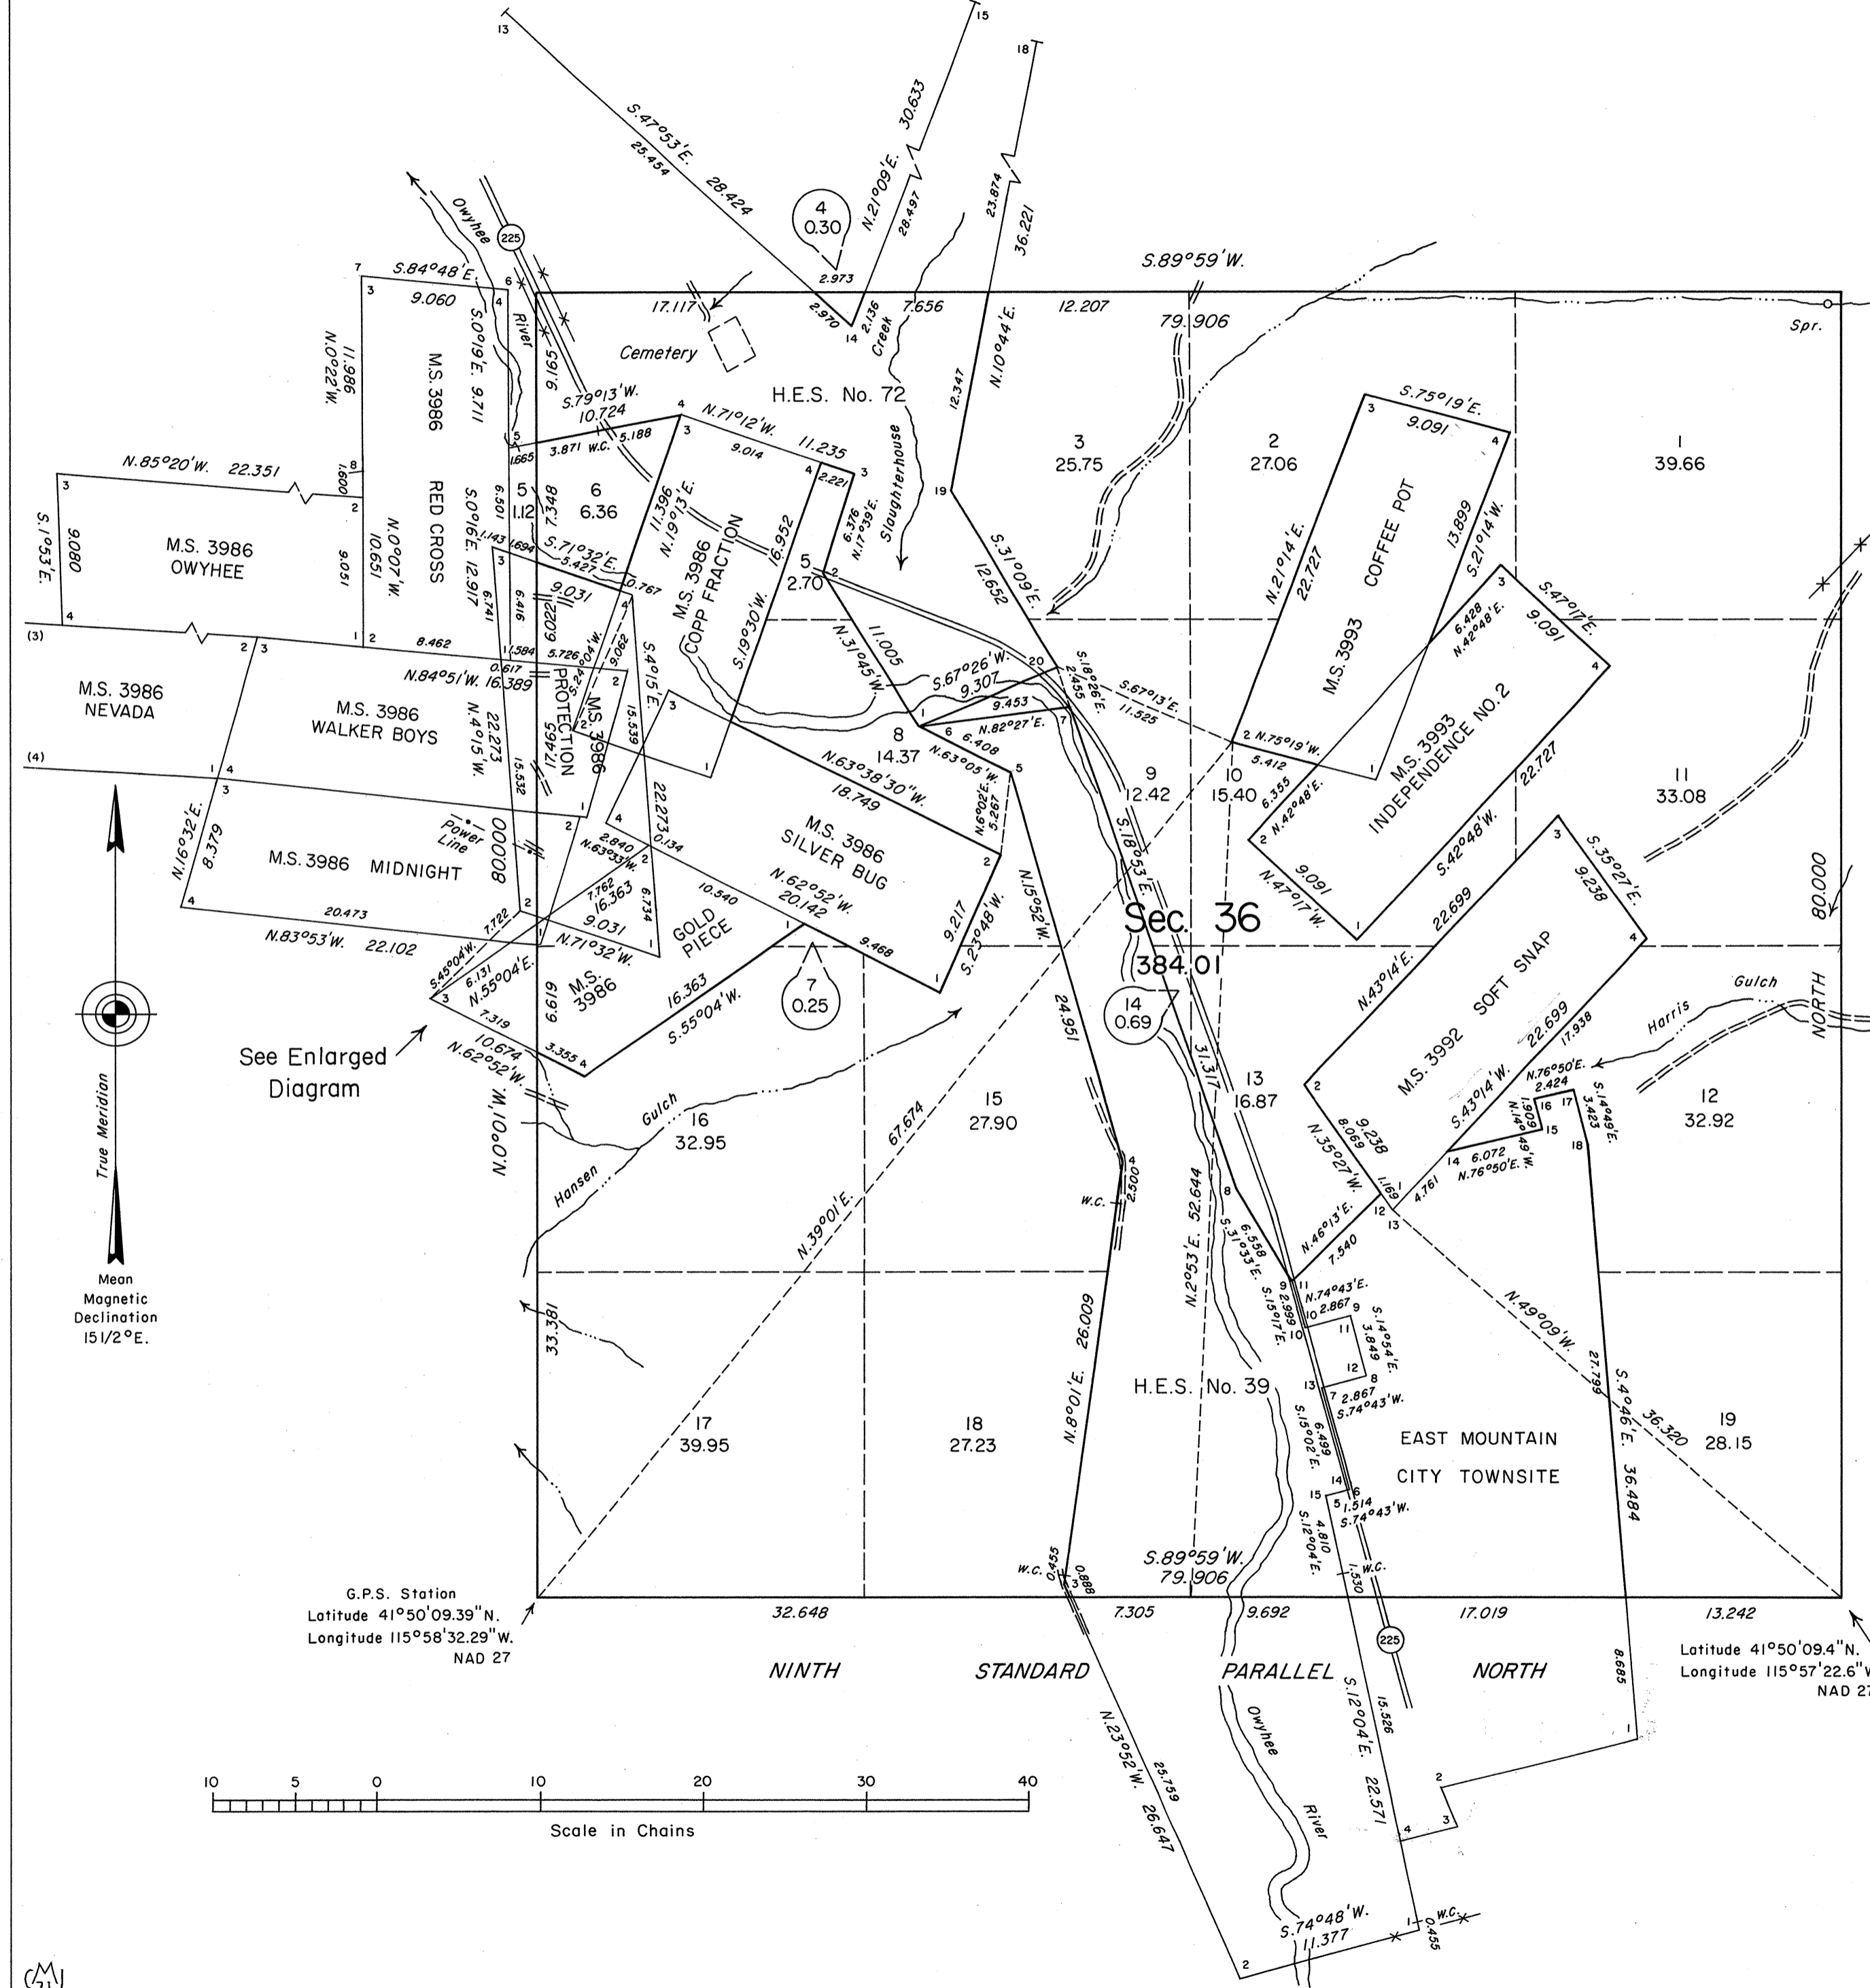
13
15
18
S.47°53'E.
25.454
28.424
N.21°09'E. 30.633
28.497
4
0.30
2.973
2.970
14
2.136
Creek
7.656
23.874
36.221
N.10°44'E.
12.347
12.207
S.89°59'W.
79.906
Spr.
Owyhee
225
River
7
S.84°48'E.
9.060
3
4
6
N.0°22'W.
11.986
M.S. 3986
RED CROSS
S.0°19'E. 9.711
9.165
17.117
Cemetery
S.79°13'W.
10.724
H.E.S. No. 72
Slaughterhouse
4
N.71°12'W.
11.235
9.014
3
S.75°19'E.
9.091
3
4
3
25.75
2
27.06
1
39.66
N.85°20'W. 22.351
3
1.009
8
2
S.1°53'E.
9.080
M.S. 3986
OWYHEE
4
9.051
N.0°07'W.
10.651
S.0°16'E. 12.917
1
2
6.501
1.665
3.871 W.C.
5.188
5
1.12
7.348
6
6.36
11.396
N.19°13'E.
M.S. 3986
COPP FRACTION
16.952
S.19°30'W.
4
2.221
3
6.376
N.17°03'E.
5
2.70
19
S.31°09'E.
12.652
N.21°14'E.
22.727
M.S.3993
COFFEE POT
13.899
S.21°14'W.
S.47°11'E.
9.091
6.428
N.42°48'E.
3
4
1.143
1.694
S.71°32'E.
5.427
0.767
9.031
6.741
6.416
6.022
(3)
2
3
8.462
0.617
1.584
5.726
S.24°04'W.
9.062
S.4°15'E.
M.S. 3986
NEVADA
M.S. 3986
WALKER BOYS
N.84°51'W. 16.389
N.4°15'W.
22.273
15.532
17.465
PROTECTION
M.S. 3986
15.539
3
N.31°45'W.
11.005
S.67°26'W.
9.307
20
2.455
S.18°26'E.
S.67°13'E.
11.525
2
N.75°19'W.
5.412
M.S.3993
INDEPENDENCE NO.2
22.727
(4)
1
4
3
N.16°32'E.
8.379
M.S. 3986 MIDNIGHT
Power Line
80.000
1
2
8
14.37
9.453
N.82°27'E.
7
6
6.408
N.63°05'W.
5
N.63°38'30"W.
18.749
N.6°02'E.
5.267
9
12.42
10
15.40
6.355
N.42°48'E.
2
9.091
N.47°17'W.
1
S.42°48'W.
22.699
11
33.08
4
2.840
N.63°33'W.
2
22.273
0.134
M.S. 3986
SILVER BUG
2
N.15°52'W.
S.18°53'E.
Sec. 36
384.01
3
S.35°27'E.
9.238
4
80.000
2
7.762
16.363
9.031
N.71°32'W.
6.734
GOLD PIECE
10.540
N.62°52'W.
20.142
1
9.468
9.217
S.23°48'W.
1
4
20.473
N.83°53'W. 22.102
7.722
S.45°04'W.
6.131
N.55°04'E.
3
7.319
6.619
M.S. 3986
16.363
S.55°04'W.
7
0.25
14
0.69
24.951
N.43°14'E.
M.S. 3992 SOFT SNAP
22.699
17.938
Harris
Gulch
NORTH
See Enlarged Diagram
10.674
N.62°52'W.
3.355
4
True Meridian
N.0°01'W.
Hansen
Gulch
16
32.95
15
27.90
67.674
31.317
13
16.87
2
9.238
N.35°27'W.
8.069
S.43°14'W.
N.76°50'E.
2.424
16
17
S.14°49'E.
3.423
1.909
N.14°49'W.
15
18
14
6.072
N.76°50'E.
4.761
1
1.169
12
13
12
32.92
Mean Magnetic Declination 15 1/2°E.
N.39°01'E.
W.C.
2.500
4
8
6.558
S.31°33'E.
N.2°53'E. 52.644
N.46°13'E.
7.540
9
11
N.74°43'E.
10
2.867
9
2.999
S.15°17'E.
10
11
S.14°54'E.
3.849
12
8
N.49°09'W.
33.381
N.8°01'E. 26.009
H.E.S. No. 39
13
7
2.867
S.74°43'W.
6.499
S.15°02'E.
27.799
S.4°46'E.
36.320
36.484
19
28.15
17
39.95
18
27.23
EAST MOUNTAIN
CITY TOWNSITE
14
15
5
6
1.514
S.74°43'W.
4.810
S.12°04'E.
W.C.
0.455
3
0.888
S.89°59'W.
79.906
1.530
W.C.
G.P.S. Station
Latitude 41°50'09.39"N.
Longitude 115°58'32.29"W.
NAD 27
32.648
7.305
9.692
17.019
13.242
225
Latitude 41°50'09.4"N.
Longitude 115°57'22.6"W.
NAD 27
NINTH STANDARD PARALLEL NORTH
S.12°04'E.
15.526
8.685
1
N.23°52'W.
25.759
26.647
Owyhee
River
22.571
2
3
4
10 5 0 10 20 30 40
Scale in Chains
S.74°48'W.
11.377
1
W.C.
0.455
2